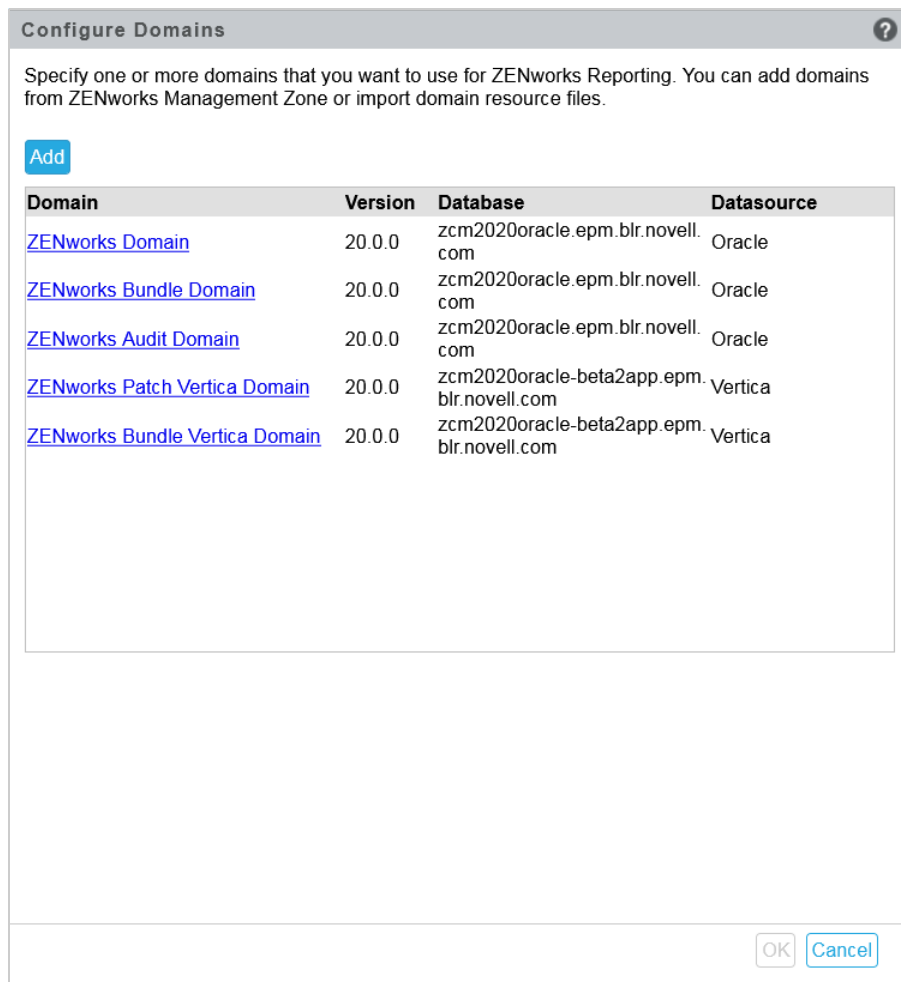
Configure Domains

?

Specify one or more domains that you want to use for ZENworks Reporting. You can add domains from ZENworks Management Zone or import domain resource files.

Add

| Domain | Version | Database | Datasource |
|---|---|---|---|
| ZENworks Domain | 20.0.0 | zcm2020oracle.epm.blr.novell.com | Oracle |
| ZENworks Bundle Domain | 20.0.0 | zcm2020oracle.epm.blr.novell.com | Oracle |
| ZENworks Audit Domain | 20.0.0 | zcm2020oracle.epm.blr.novell.com | Oracle |
| ZENworks Patch Vertica Domain | 20.0.0 | zcm2020oracle-beta2app.epm.blr.novell.com | Vertica |
| ZENworks Bundle Vertica Domain | 20.0.0 | zcm2020oracle-beta2app.epm.blr.novell.com | Vertica |

OK Cancel